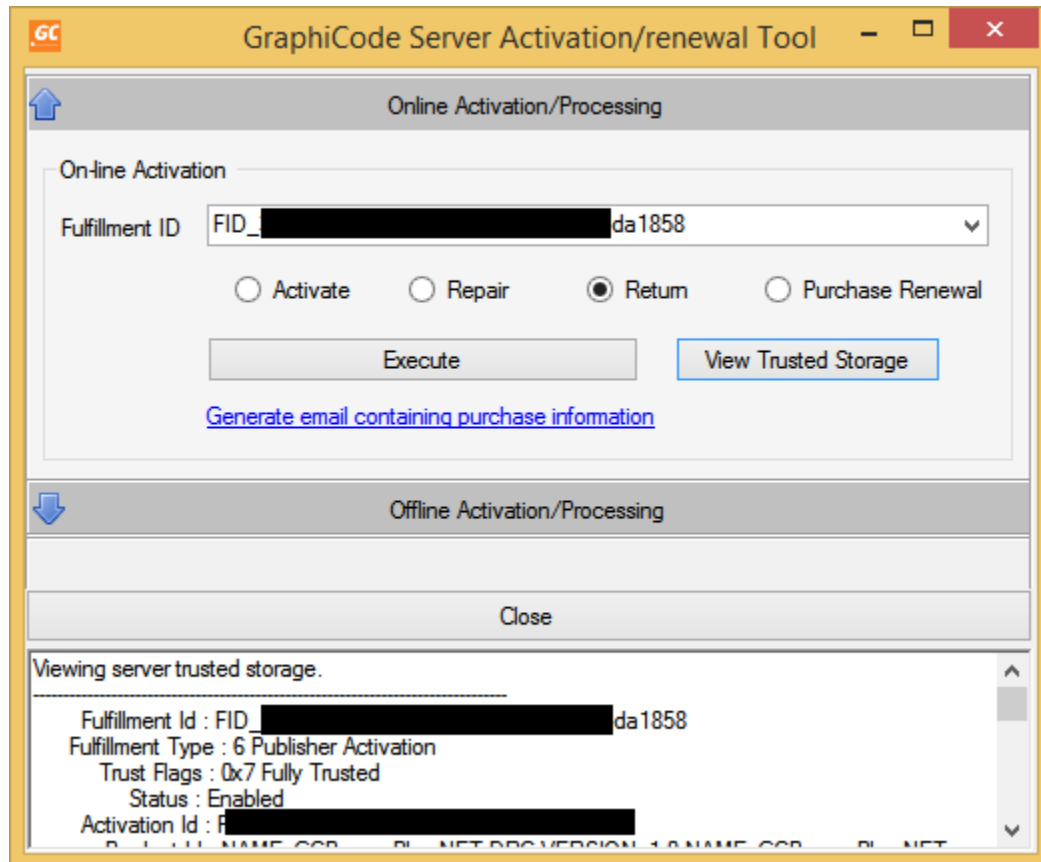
GC GraphiCode Server Activation/renewal Tool

Online Activation/Processing

On-line Activation

Fulfillment ID FID_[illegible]da1858

Activate Repair Return Purchase Renewal

Execute View Trusted Storage

Generate email containing purchase information

Offline Activation/Processing

Close

Viewing server trusted storage.
--------------------------------------------------------------------------------
Fulfillment Id : FID_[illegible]da1858
Fulfillment Type : 6 Publisher Activation
Trust Flags : 0x7 Fully Trusted
Status : Enabled
Activation Id : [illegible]
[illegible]